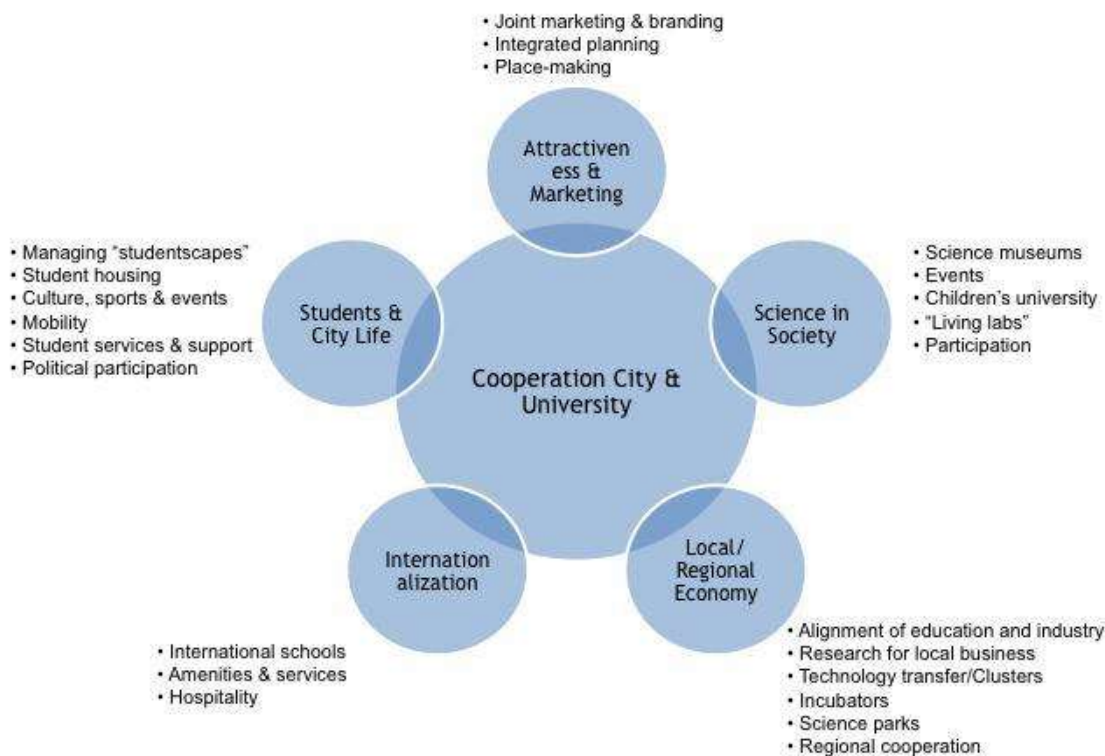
• Joint marketing & branding
• Integrated planning
• Place-making

Attractiveness & Marketing

• Managing "studentscapes"
• Student housing
• Culture, sports & events
• Mobility
• Student services & support
• Political participation

Students & City Life

Science in Society

• Science museums
• Events
• Children's university
• "Living labs"
• Participation

Cooperation City & University

Internationalization

Local/ Regional Economy

• International schools
• Amenities & services
• Hospitality

• Alignment of education and industry
• Research for local business
• Technology transfer/Clusters
• Incubators
• Science parks
• Regional cooperation